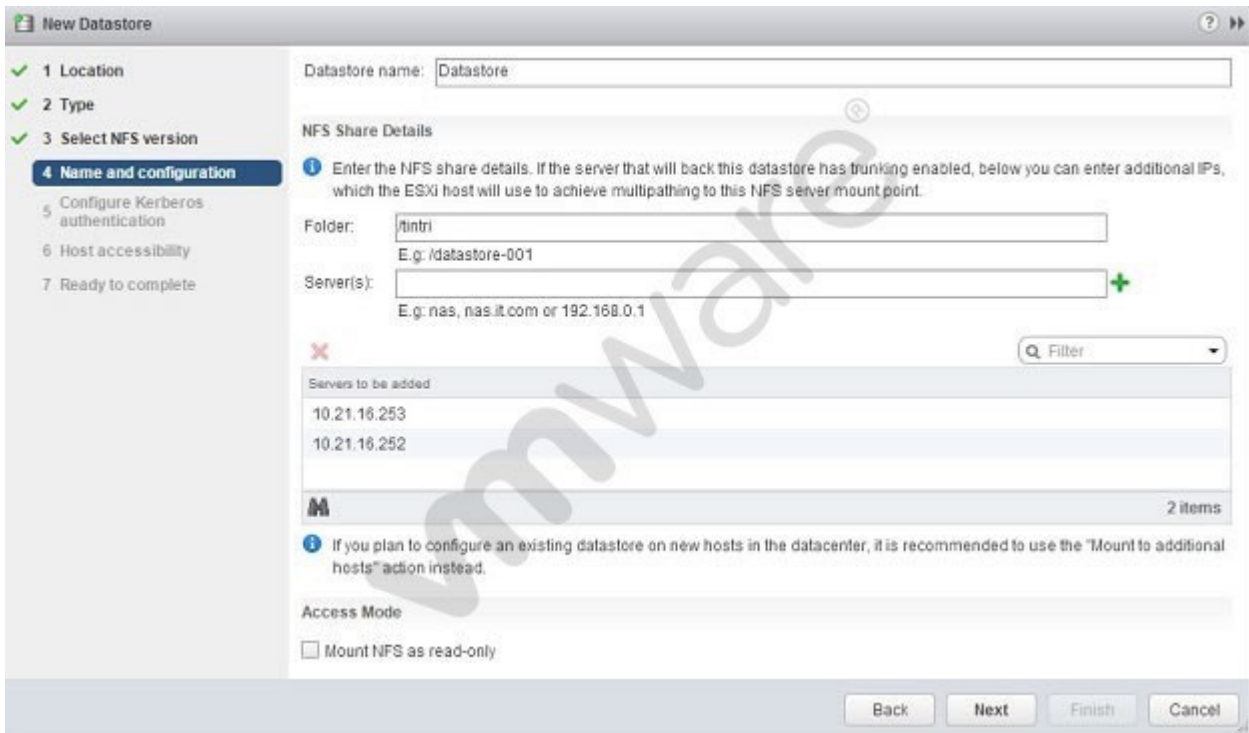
New Datastore

1 Location
2 Type
3 Select NFS version
4 Name and configuration
5 Configure Kerberos authentication
6 Host accessibility
7 Ready to complete

Datastore name: Datastore

NFS Share Details

Enter the NFS share details. If the server that will back this datastore has trunking enabled, below you can enter additional IPs, which the ESXi host will use to achieve multipathing to this NFS server mount point.

Folder: /tintri
E.g: /datastore-001

Server(s):
E.g: nas, nas.it.com or 192.168.0.1

Filter

| Servers to be added |
|---|
| 10.21.16.253 |
| 10.21.16.252 |

2 items

If you plan to configure an existing datastore on new hosts in the datacenter, it is recommended to use the "Mount to additional hosts" action instead.

Access Mode

Mount NFS as read-only

vmware

Back Next Finish Cancel